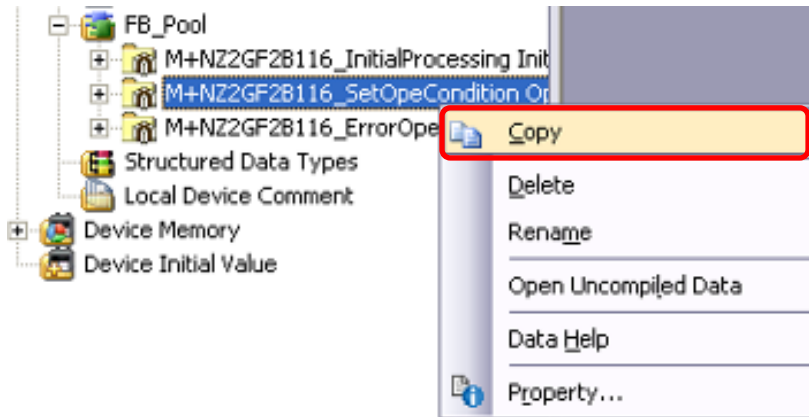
FB_Pool
M+NZ2GF2B116_InitialProcessing Init
M+NZ2GF2B116_SetOpeCondition Op
M+NZ2GF2B116_ErrorOpe
Structured Data Types
Local Device Comment
Device Memory
Device Initial Value

Copy
Delete
Rename
Open Uncompiled Data
Data Help
Property...